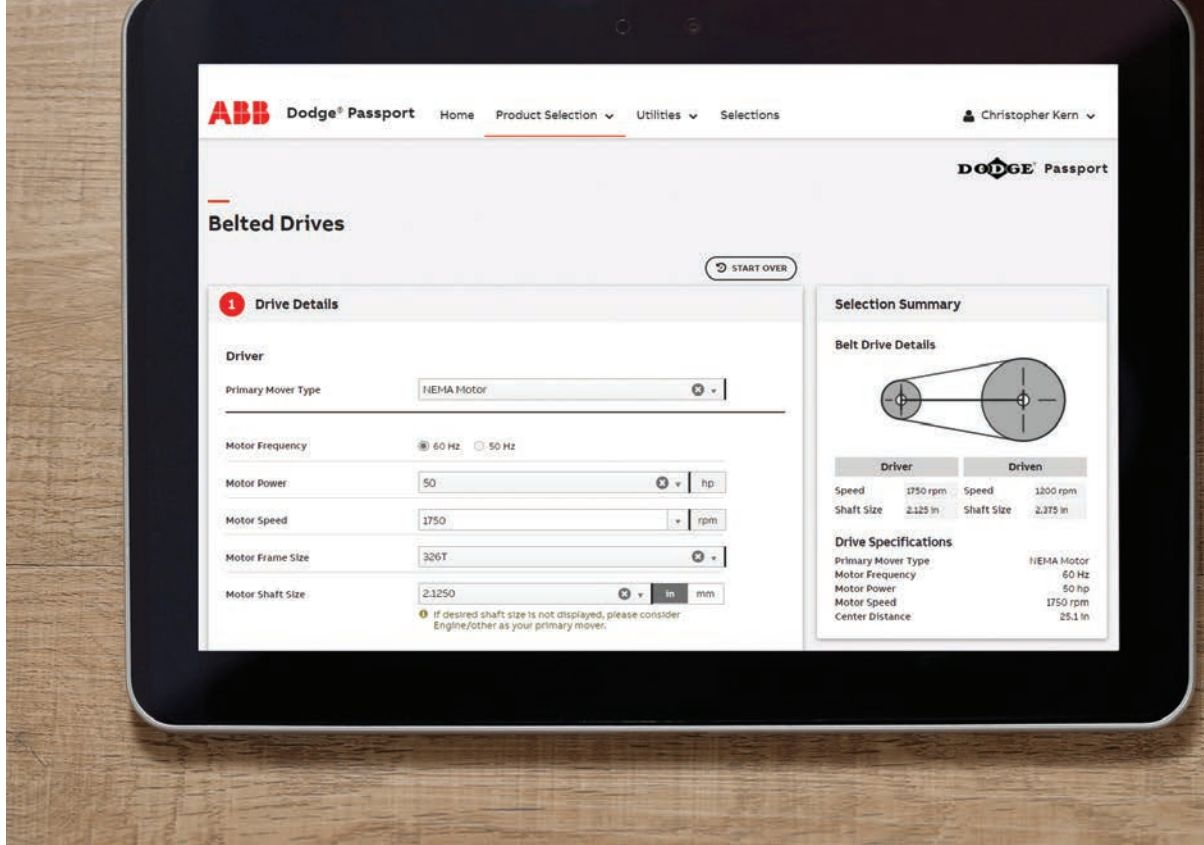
ABB Dodge® Passport Home Product Selection Utilities Selections Christopher Kern

DODGE® Passport

Belted Drives

START OVER

1 Drive Details

Driver

Primary Mover Type NEMA Motor

Motor Frequency 60 Hz 50 Hz

Motor Power 50 hp

Motor Speed 1750 rpm

Motor Frame Size 326T

Motor Shaft Size 2.1250 in mm

If desired shaft size is not displayed, please consider Engine/other as your primary mover.

Selection Summary

Belt Drive Details

| Driver | | Driven | |
|---|---|---|---|
| Speed | 1750 rpm | Speed | 1200 rpm |
| Shaft Size | 2.125 in | Shaft Size | 2.375 in |

Drive Specifications

| | |
|---|---|
| Primary Mover Type | NEMA Motor |
| Motor Frequency | 60 Hz |
| Motor Power | 50 hp |
| Motor Speed | 1750 rpm |
| Center Distance | 25.1 in |